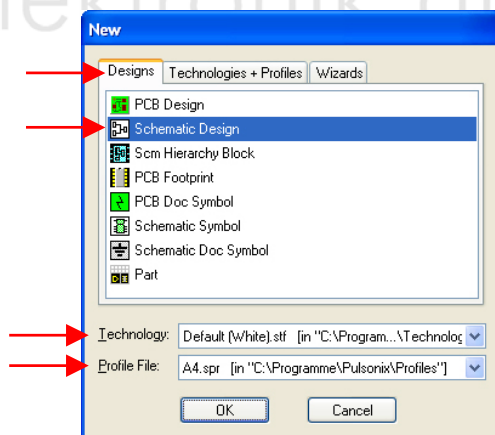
New

Designs | Technologies + Profiles | Wizards

PCB Design
Schematic Design
Scm Hierarchy Block
PCB Footprint
PCB Doc Symbol
Schematic Symbol
Schematic Doc Symbol
Part

Technology: Default (White).stf [in "C:\Program...\Technolog

Profile File: A4.spr [in "C:\Programme\Pulsonix\Profiles"]

OK Cancel